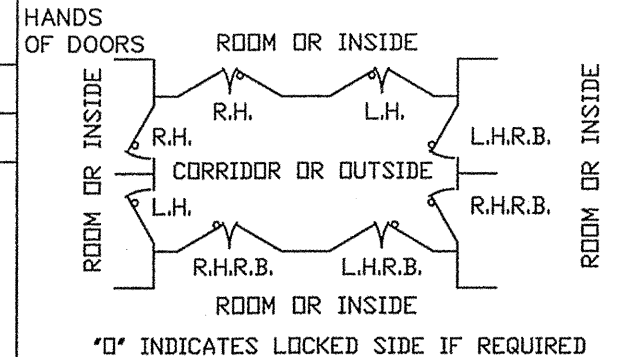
HANDS OF DOORS

ROOM OR INSIDE

R.H.

L.H.

ROOM OR INSIDE

R.H.

CORRIDOR OR OUTSIDE

L.H.R.B.

ROOM OR INSIDE

L.H.

R.H.R.B.

R.H.R.B.

L.H.R.B.

ROOM OR INSIDE

"O" INDICATES LOCKED SIDE IF REQUIRED